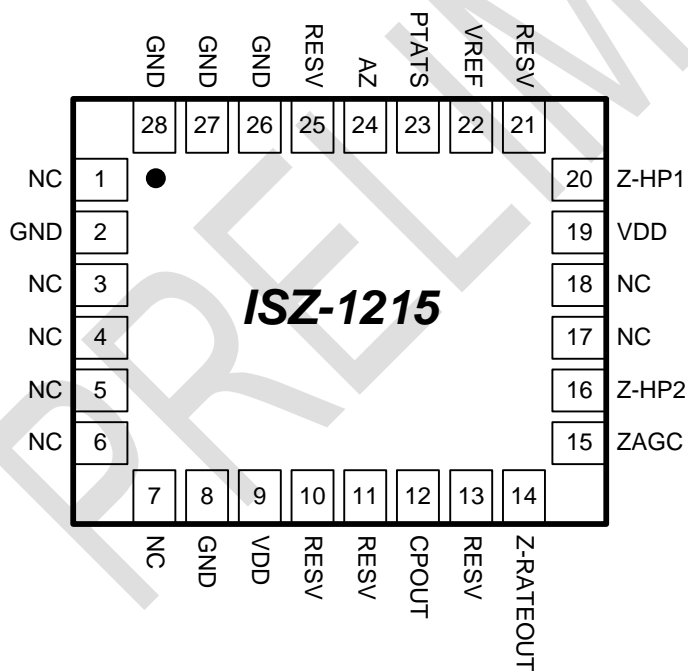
GND GND GND RESV AZ PTATS VREF RESV

28 27 26 25 24 23 22 21

NC 1
GND 2
NC 3
NC 4
NC 5
NC 6

ISZ-1215

20 Z-HP1
19 VDD
18 NC
17 NC
16 Z-HP2
15 ZAGC

7 8 9 10 11 12 13 14

NC GND VDD RESV RESV CPOUT RESV Z-RATEOUT

PRELIM